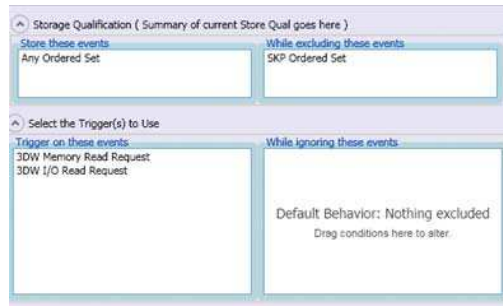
Storage Qualification ( Summary of current Store Qual goes here )

Store these events
Any Ordered Set

While excluding these events
SKP Ordered Set

Select the Trigger(s) to Use

Trigger on these events
3DW Memory Read Request
3DW I/O Read Request

While ignoring these events
Default Behavior: Nothing excluded
Drag conditions here to alter.